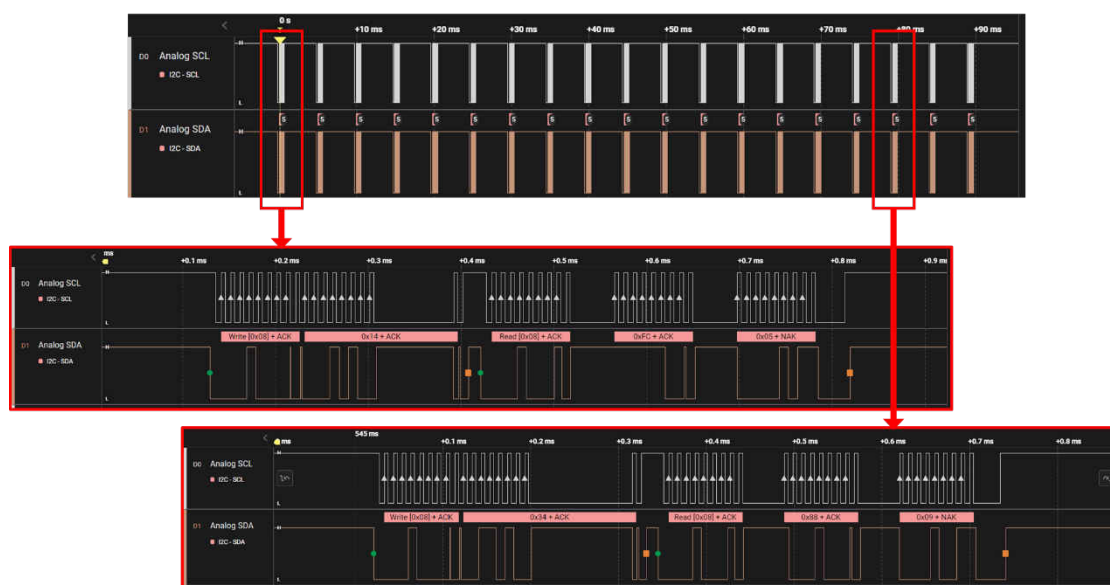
0 s
+10 ms
+20 ms
+30 ms
+40 ms
+50 ms
+60 ms
+70 ms
+80 ms
+90 ms
D0 Analog SCL
I2C - SCL
H
L
D1 Analog SDA
I2C - SDA
S S S S S S S S S S S S S S S S S S

ms
+0.1 ms
+0.2 ms
+0.3 ms
+0.4 ms
+0.5 ms
+0.6 ms
+0.7 ms
+0.8 ms
+0.9 ms
D0 Analog SCL
I2C - SCL
D1 Analog SDA
I2C - SDA
Write [0x08] + ACK
0x14 + ACK
Read [0x08] + ACK
0xFC + ACK
0x05 + NAK

ms
545 ms
+0.1 ms
+0.2 ms
+0.3 ms
+0.4 ms
+0.5 ms
+0.6 ms
+0.7 ms
+0.8 ms
D0 Analog SCL
I2C - SCL
D1 Analog SDA
I2C - SDA
Write [0x08] + ACK
0x34 + ACK
Read [0x08] + ACK
0x88 + ACK
0x09 + NAK